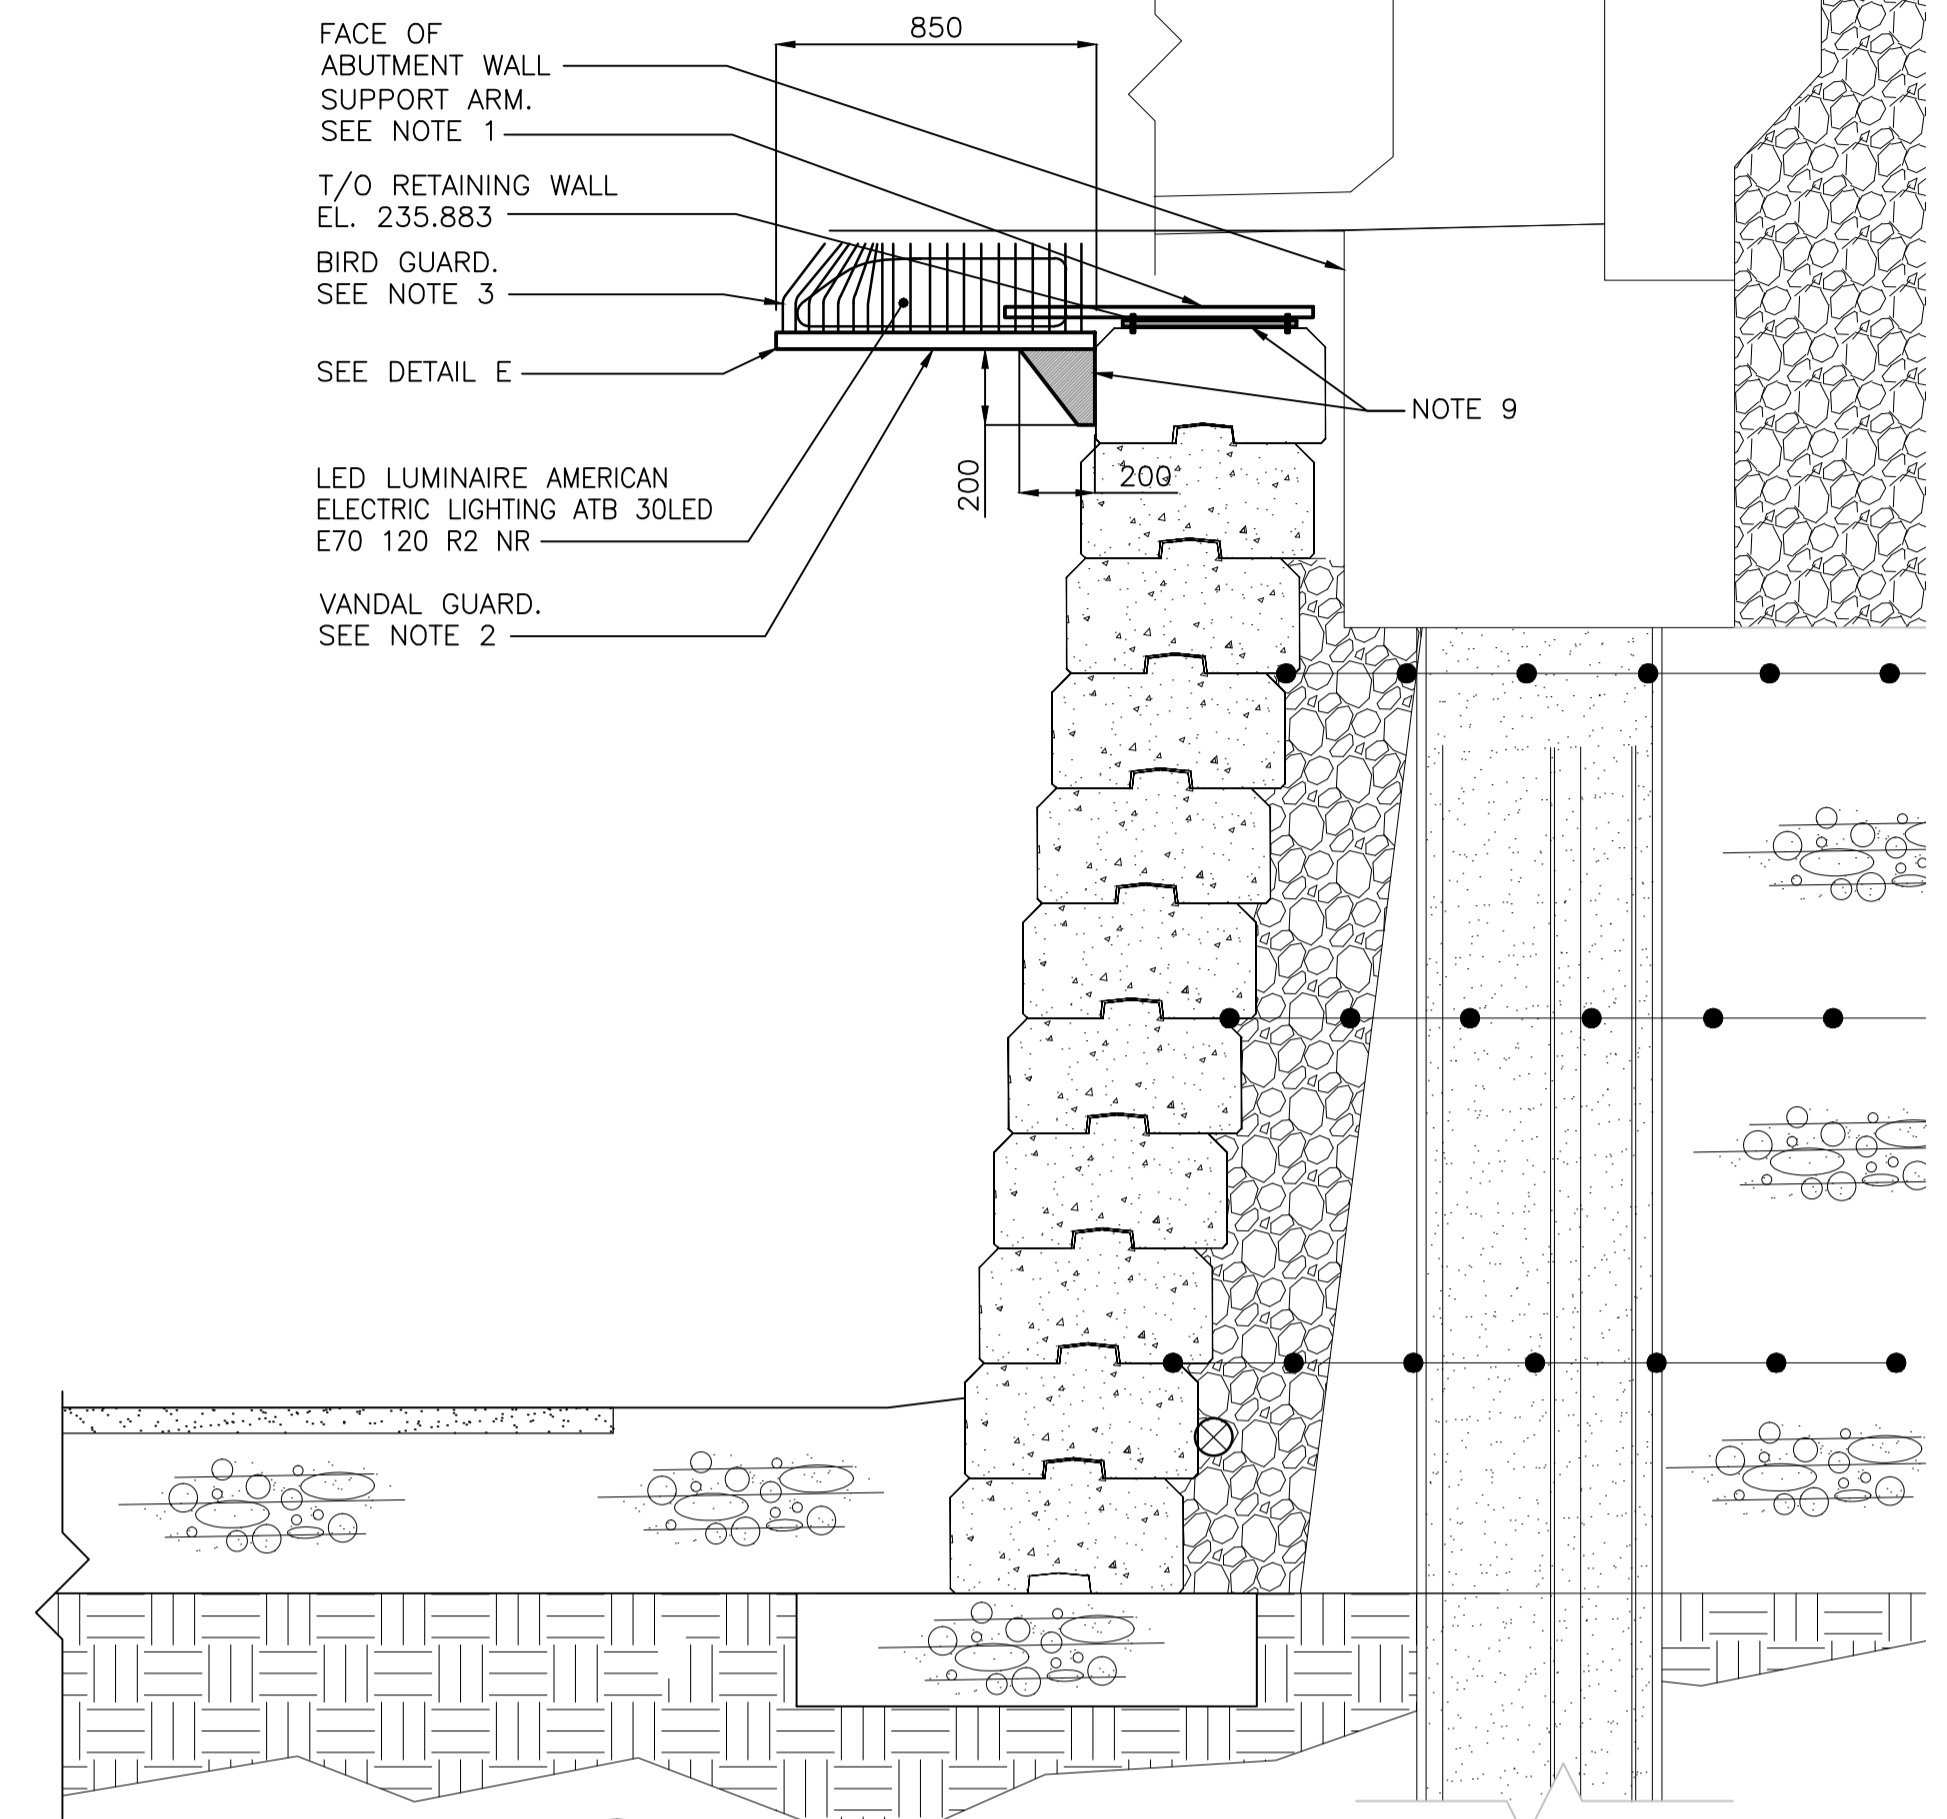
FACE OF ABUTMENT WALL

SUPPORT ARM. SEE NOTE 1

T/O RETAINING WALL EL. 235.883

BIRD GUARD. SEE NOTE 3

SEE DETAIL E

LED LUMINAIRE AMERICAN ELECTRIC LIGHTING ATB 30LED E70 120 R2 NR

VANDAL GUARD. SEE NOTE 2

850

NOTE 9

200

200